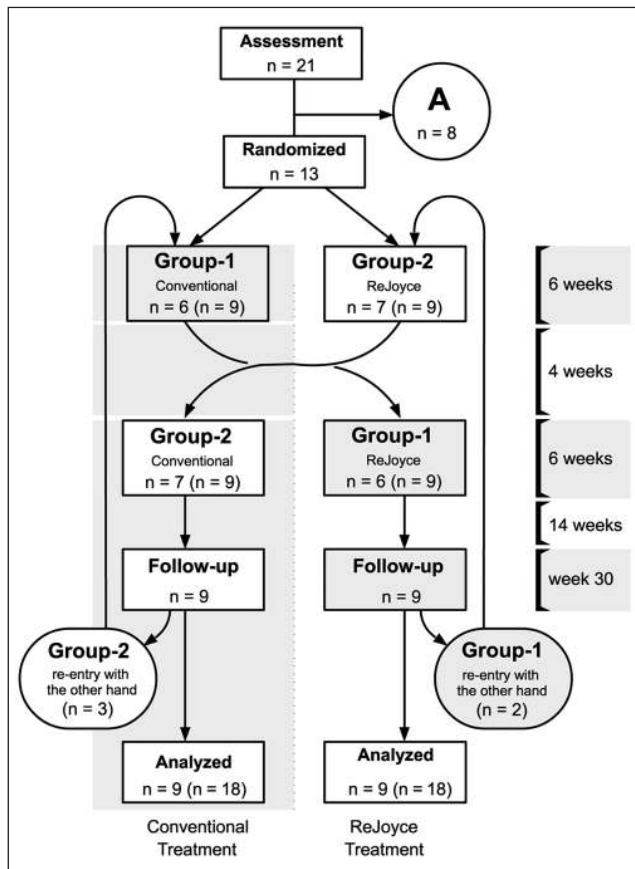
Assessment
n = 21

A
n = 8

Randomized
n = 13

Group-1
Conventional
n = 6 (n = 9)

Group-2
ReJoyce
n = 7 (n = 9)

6 weeks

4 weeks

Group-2
Conventional
n = 7 (n = 9)

Group-1
ReJoyce
n = 6 (n = 9)

6 weeks

14 weeks

Follow-up
n = 9

Follow-up
n = 9

week 30

Group-2
re-entry with the other hand
(n = 3)

Group-1
re-entry with the other hand
(n = 2)

Analyzed
n = 9 (n = 18)

Analyzed
n = 9 (n = 18)

Conventional Treatment

ReJoyce Treatment